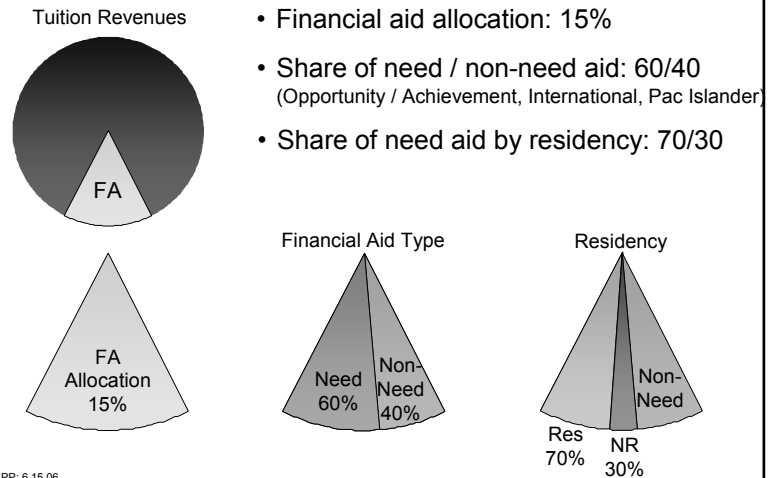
Tuition Revenues

FA

• Financial aid allocation: 15%

• Share of need / non-need aid: 60/40 (Opportunity / Achievement, International, Pac Islander)

• Share of need aid by residency: 70/30

FA Allocation 15%

Financial Aid Type

Need 60%

Non-Need 40%

Residency

Non-Need

Res 70%

NR 30%

PR: 6.15.06